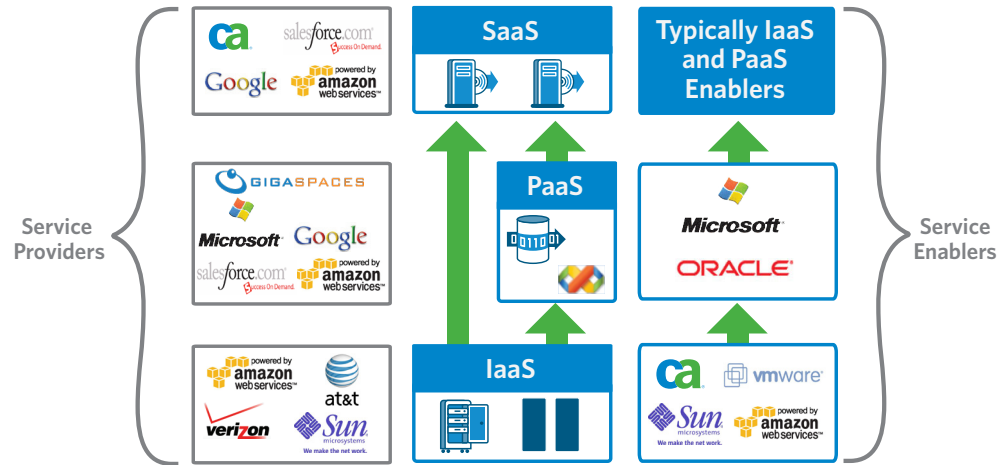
Service Providers

ca
salesforce.com Success On Demand.
Google
powered by amazon webservices™

GIGASPACES
Microsoft
Google
salesforce.com Success On Demand.
powered by amazon webservices™

powered by amazon webservices™
at&t
verizon
Sun microsystems We make the net work.

SaaS

PaaS

01110

IaaS

Typically IaaS and PaaS Enablers

Microsoft
ORACLE

ca
vmware
Sun microsystems We make the net work.
powered by amazon webservices™

Service Enablers